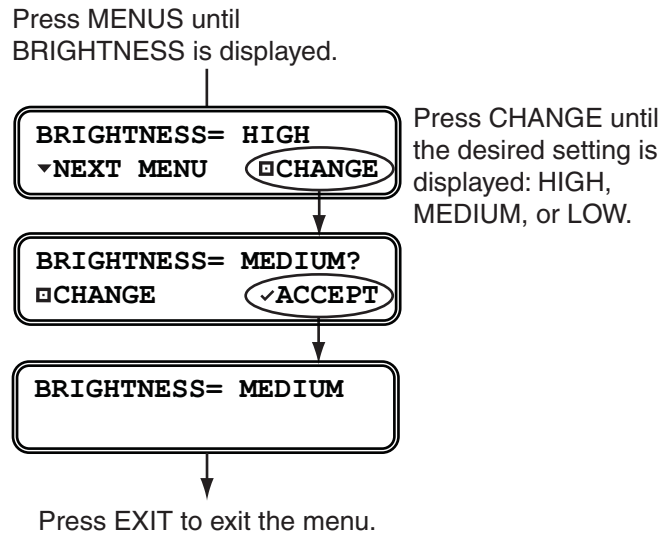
Press MENUS until BRIGHTNESS is displayed.

BRIGHTNESS= HIGH
▾NEXT MENU ◘CHANGE

Press CHANGE until the desired setting is displayed: HIGH, MEDIUM, or LOW.

BRIGHTNESS= MEDIUM?
◘CHANGE ✓ACCEPT

BRIGHTNESS= MEDIUM

Press EXIT to exit the menu.